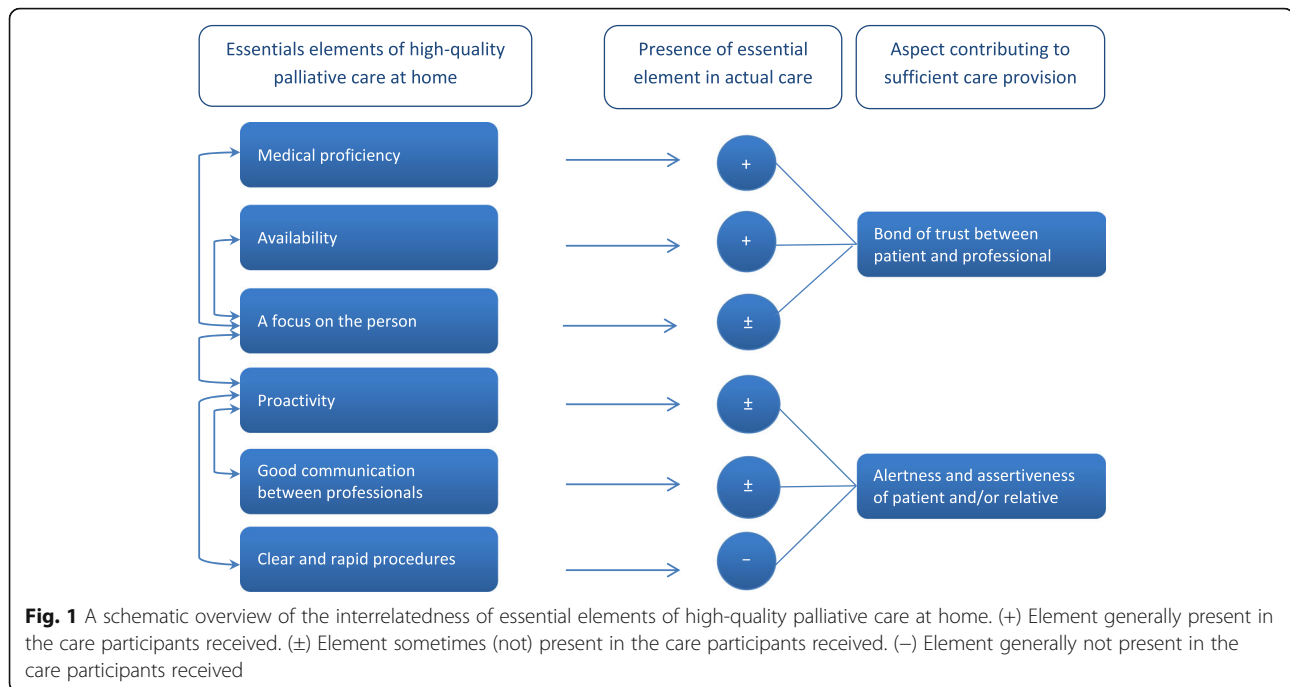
Essentials elements of high-quality palliative care at home

Presence of essential element in actual care

Aspect contributing to sufficient care provision

Medical proficiency

+

Availability

+

A focus on the person

±

Proactivity

±

Good communication between professionals

±

Clear and rapid procedures

–

Bond of trust between patient and professional

Alertness and assertiveness of patient and/or relative

**Fig. 1** A schematic overview of the interrelatedness of essential elements of high-quality palliative care at home. (+) Element generally present in the care participants received. (±) Element sometimes (not) present in the care participants received. (–) Element generally not present in the care participants received